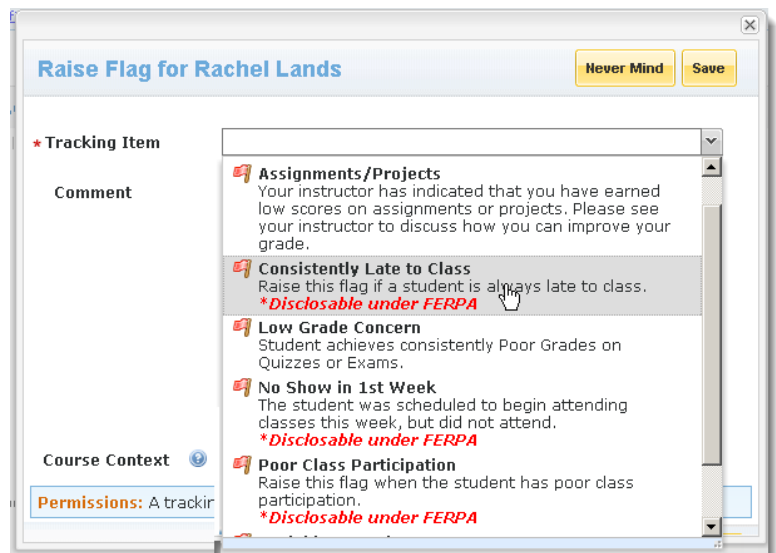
Raise Flag for Rachel Lands

Never Mind

Save

* Tracking Item

Comment

Course Context

Permissions: A trackir

Assignments/Projects
Your instructor has indicated that you have earned low scores on assignments or projects. Please see your instructor to discuss how you can improve your grade.

Consistently Late to Class
Raise this flag if a student is always late to class.
*Disclosable under FERPA

Low Grade Concern
Student achieves consistently Poor Grades on Quizzes or Exams.

No Show in 1st Week
The student was scheduled to begin attending classes this week, but did not attend.
*Disclosable under FERPA

Poor Class Participation
Raise this flag when the student has poor class participation.
*Disclosable under FERPA